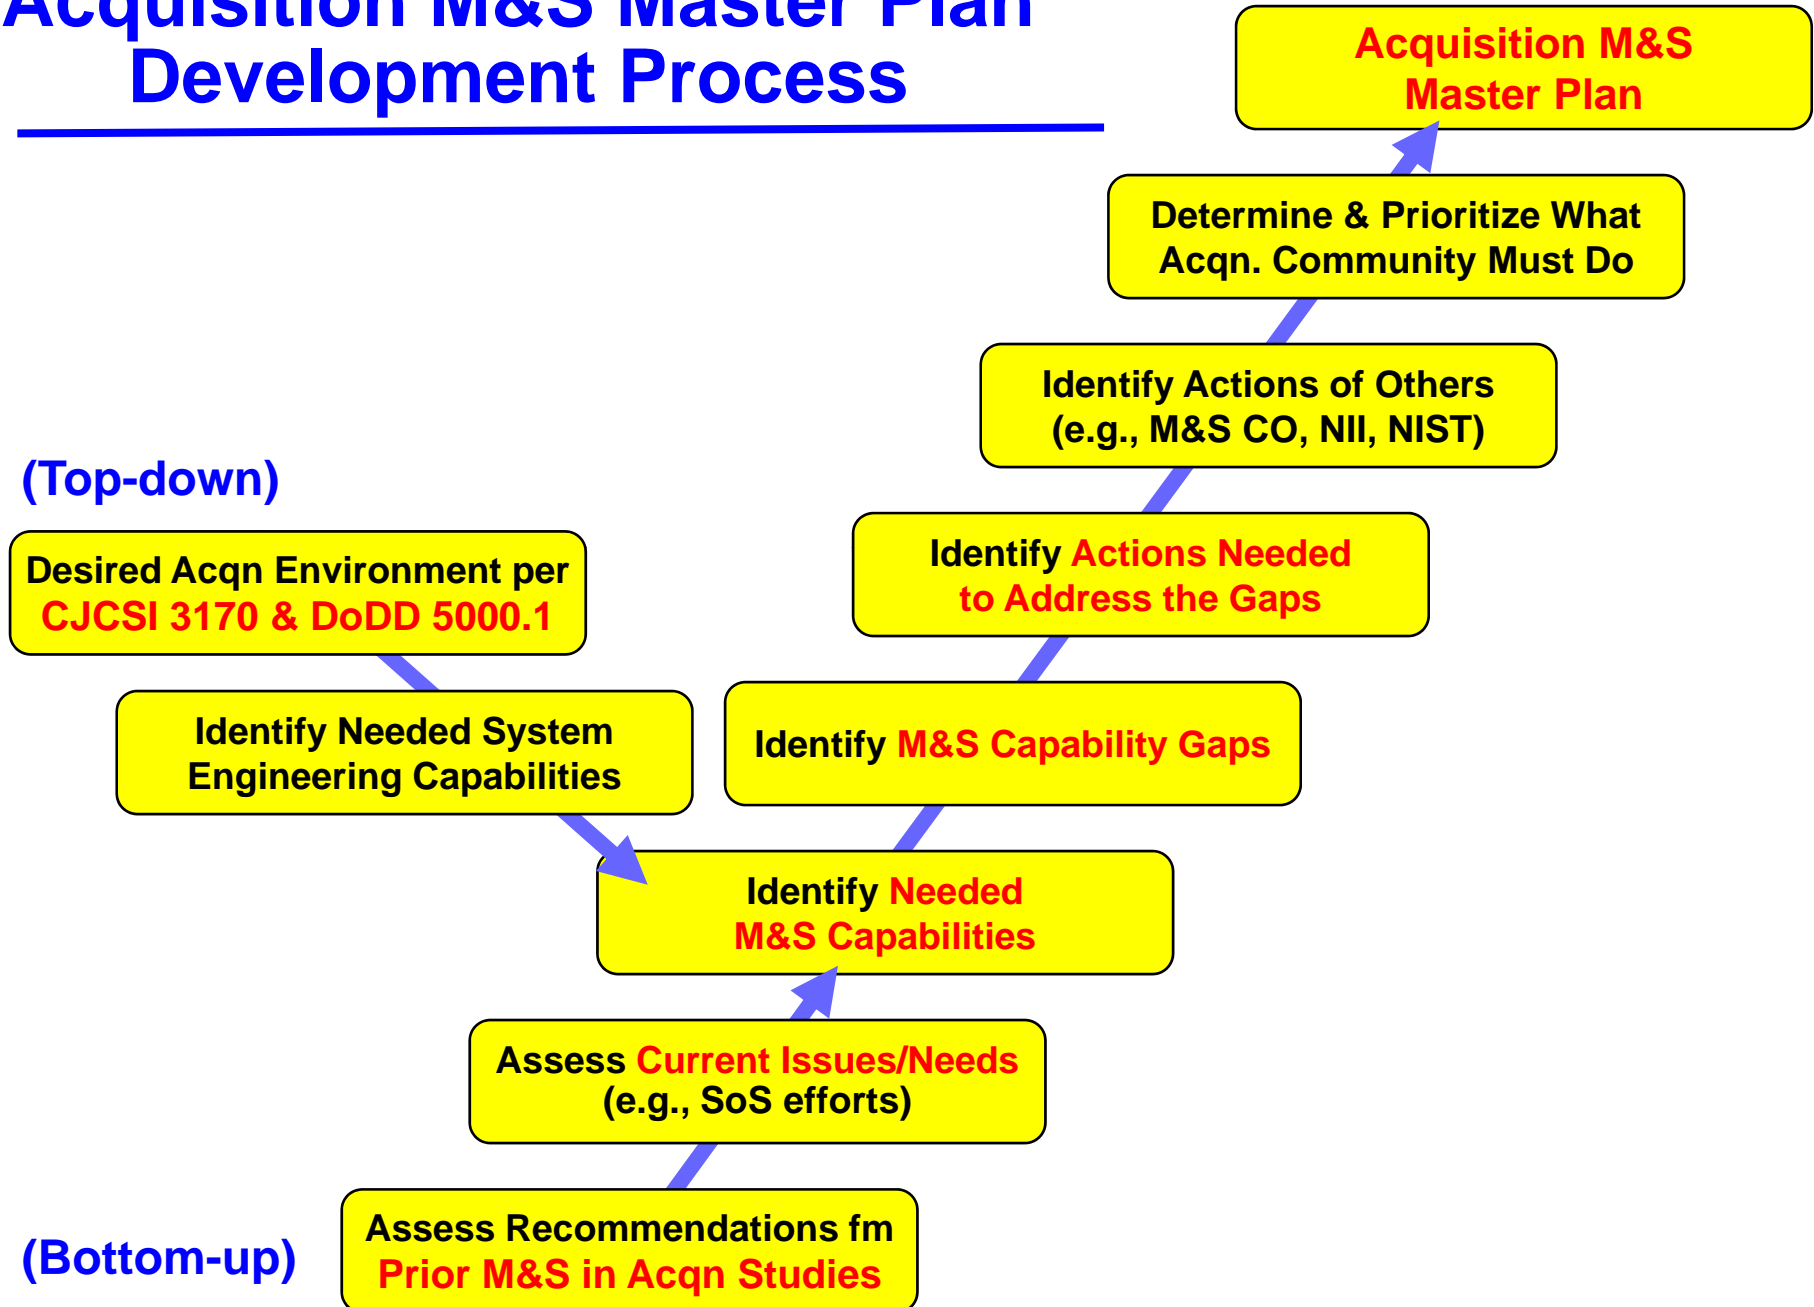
Acquisition M&S Master Plan Development Process

Acquisition M&S Master Plan

Determine & Prioritize What Acqn. Community Must Do

Identify Actions of Others (e.g., M&S CO, NII, NIST)

(Top-down)

Identify Actions Needed to Address the Gaps

Desired Acqn Environment per CJCSI 3170 & DoDD 5000.1

Identify Needed System Engineering Capabilities

Identify M&S Capability Gaps

Identify Needed M&S Capabilities

Assess Current Issues/Needs (e.g., SoS efforts)

(Bottom-up)

Assess Recommendations fm Prior M&S in Acqn Studies